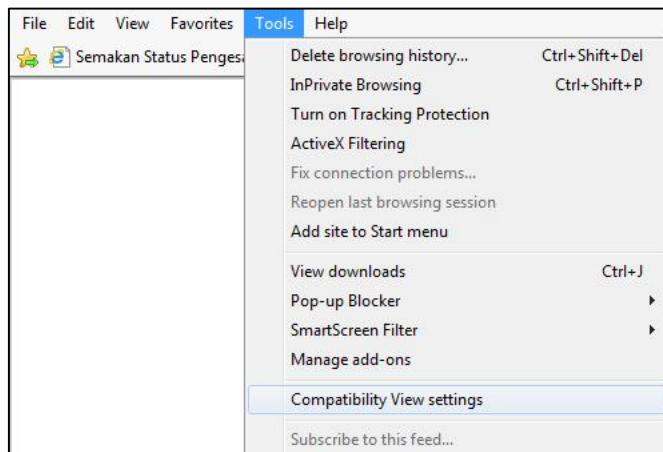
File Edit View Favorites Tools Help

Semakan Status Penges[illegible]

Delete browsing history... Ctrl+Shift+Del
InPrivate Browsing Ctrl+Shift+P
Turn on Tracking Protection
ActiveX Filtering
Fix connection problems...
Reopen last browsing session
Add site to Start menu

View downloads Ctrl+J
Pop-up Blocker
SmartScreen Filter
Manage add-ons

Compatibility View settings

Subscribe to this feed...